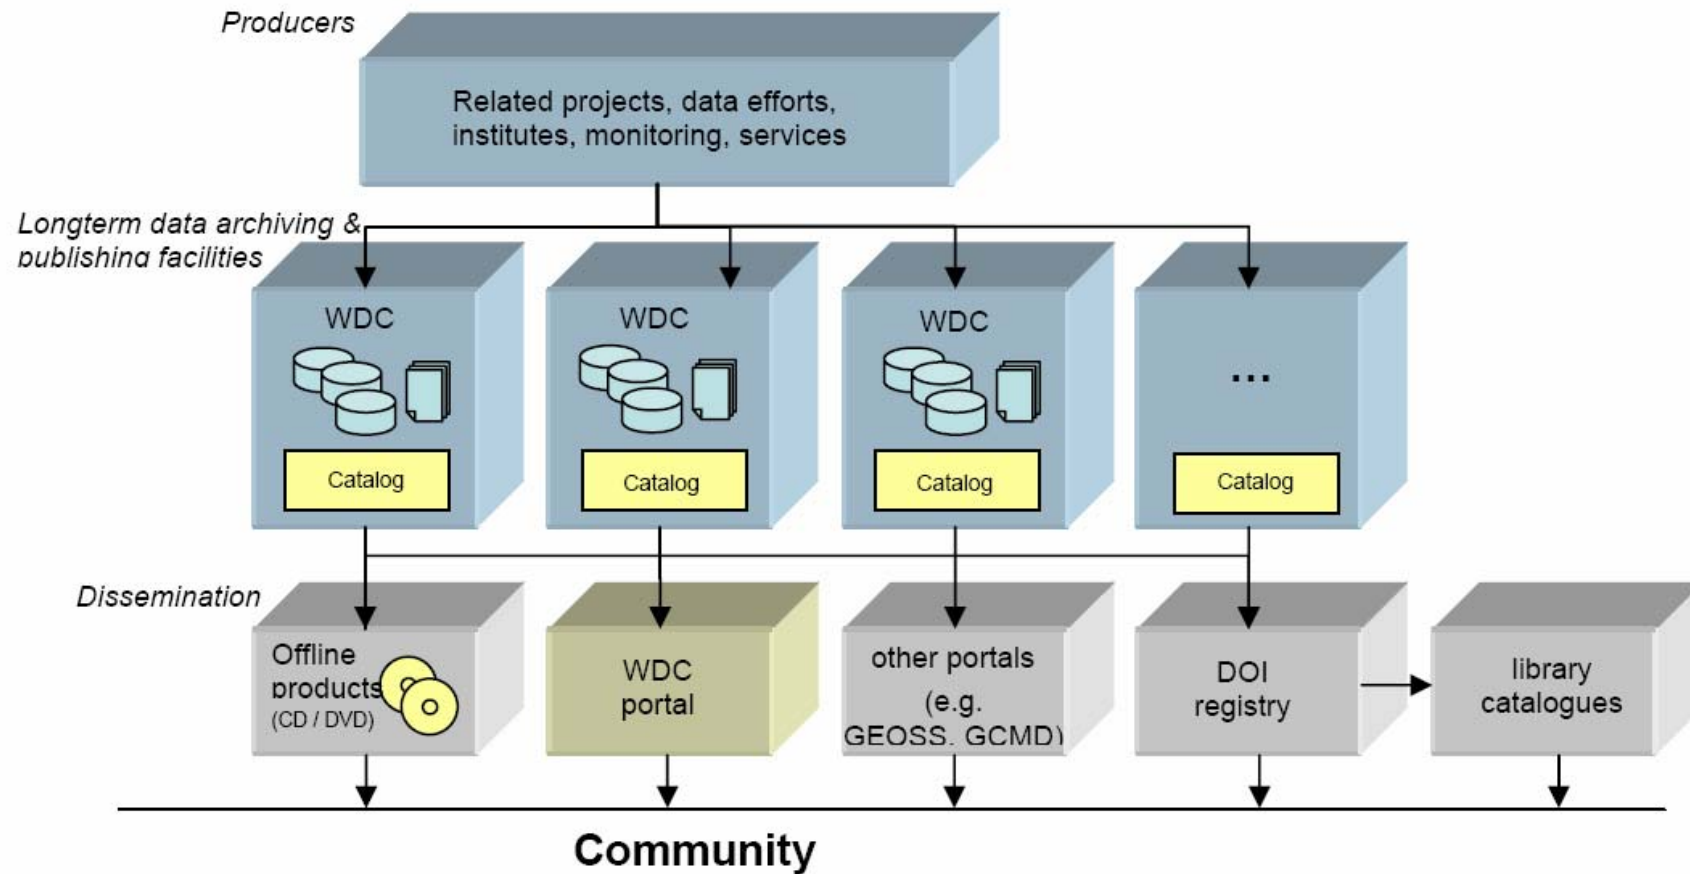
Producers

Related projects, data efforts, institutes, monitoring, services

Longterm data archiving & publishing facilities

WDC

Catalog

WDC

Catalog

WDC

Catalog

...

Catalog

Dissemination

Offline products (CD / DVD)

WDC portal

other portals (e.g. GEOSS, GCMD)

DOI registry

library catalogues

Community